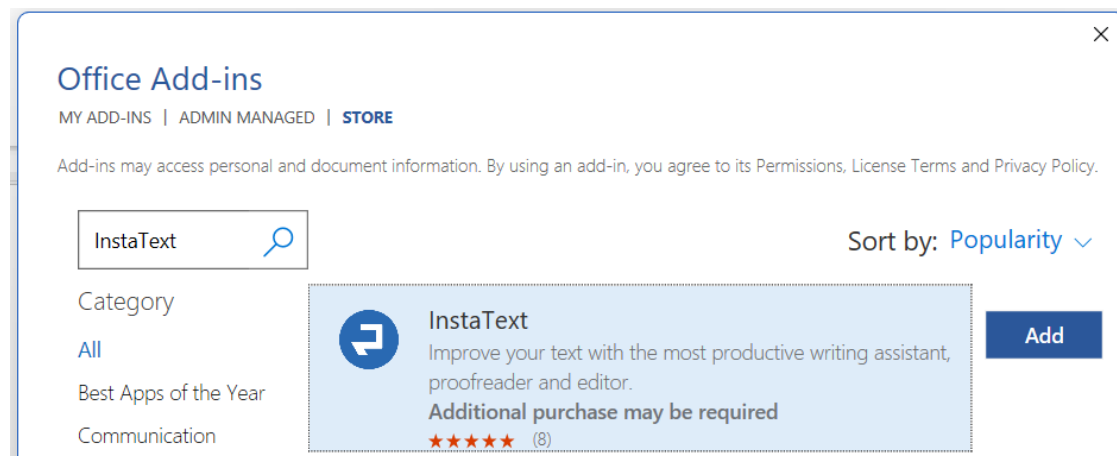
Office Add-ins

MY ADD-INS | ADMIN MANAGED | STORE

Add-ins may access personal and document information. By using an add-in, you agree to its Permissions, License Terms and Privacy Policy.

InstaText

Sort by: Popularity

Category

All

Best Apps of the Year

Communication

InstaText

Improve your text with the most productive writing assistant, proofreader and editor.

Additional purchase may be required

★★★★★ (8)

Add